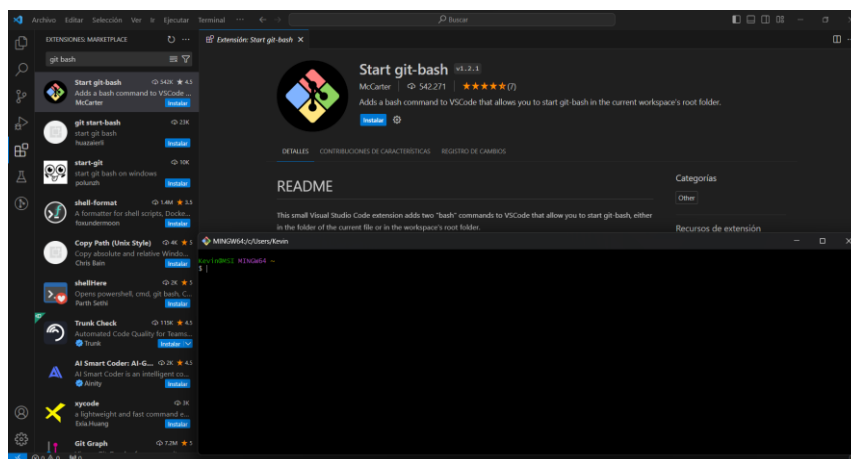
Archivo Editar Selección Ver Ir Ejecutar Terminal ← → Buscar

EXTENSIONES: MARKETPLACE

git bash

Start git-bash 542K ★ 4.5
Adds a bash command to VSCode ...
McCarter Instalar

git start-bash 23K
start git bash
huazaierli Instalar

start-git 10K
start git bash on windows
polunzh Instalar

shell-format 1.4M ★ 3.5
A formatter for shell scripts, Docke...
foxundermoon Instalar

Copy Path (Unix Style) 4K ★ 5
Copy absolute and relative Windo...
Chris Bain Instalar

shellHere 2K ★ 5
Opens powershell, cmd, git bash, C...
Parth Sethi Instalar

Trunk Check 119K ★ 4.5
Automated Code Quality for Teams...
Trunk Instalar

AI Smart Coder: AI-G... 2K ★ 4.5
AI Smart Coder is an intelligent co...
Ainity Instalar

xycode 3K
a lightweight and fast command e...
Exia.Huang Instalar

Git Graph 7.2M ★ 5

Extensión: Start git-bash ×

Start git-bash v1.2.1
McCarter 542.271 ★★★★★(7)
Adds a bash command to VSCode that allows you to start git-bash in the current workspace's root folder.
Instalar

DETALLES CONTRIBUCIONES DE CARACTERÍSTICAS REGISTRO DE CAMBIOS

README

This small Visual Studio Code extension adds two "bash" commands to VSCode that allow you to start git-bash, either in the folder of the current file or in the workspace's root folder.

Categorías
Other

Recursos de extensión

MINGW64:/c/Users/Kevin

Kevin@MSI MINGW64 ~
$ |